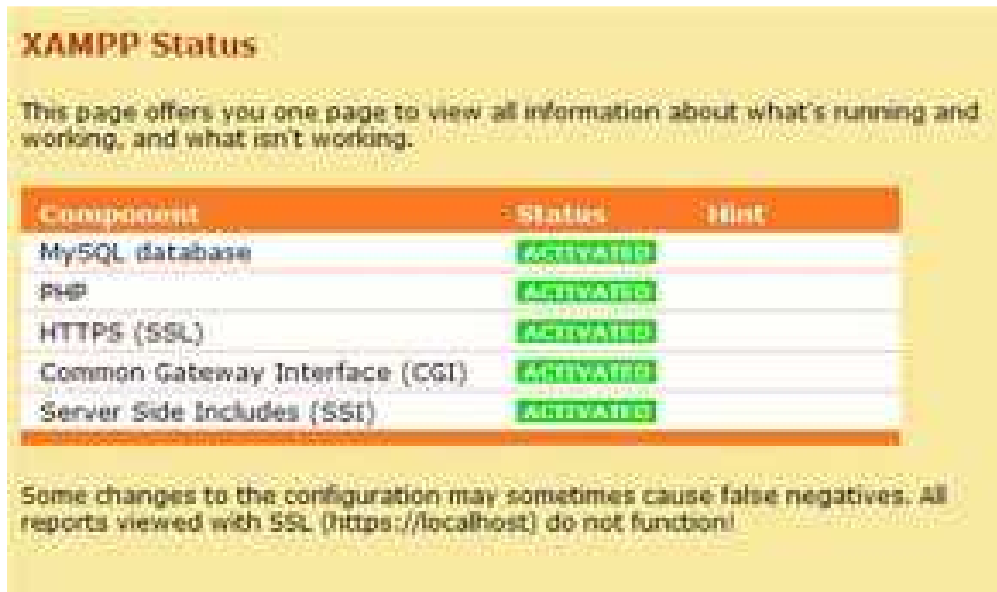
XAMPP Status

This page offers you one page to view all information about what's running and working, and what isn't working.

| Component | Status | Hint |
|---|---|---|
| MySQL database | ACTIVATED | |
| PHP | ACTIVATED | |
| HTTPS (SSL) | ACTIVATED | |
| Common Gateway Interface (CGI) | ACTIVATED | |
| Server Side Includes (SSI) | ACTIVATED | |

Some changes to the configuration may sometimes cause false negatives. All reports viewed with SSL (https://localhost) do not function!